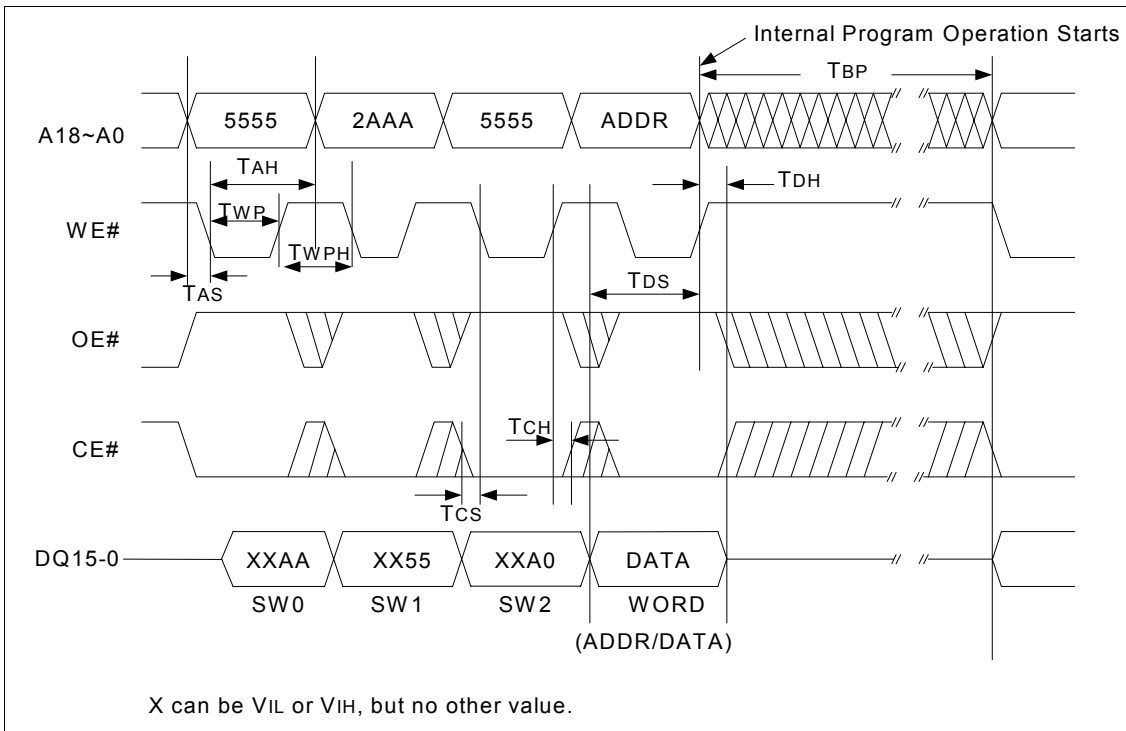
Internal Program Operation Starts

TBP

A18~A0

5555

2AAA

5555

ADDR

TAH

TDH

WE#

TWP

TWPH

TAS

TDS

OE#

CE#

TCH

TCS

DQ15-0

XXAA

XX55

XXA0

DATA

SW0

SW1

SW2

WORD

(ADDR/DATA)

X can be VIL or VIH, but no other value.